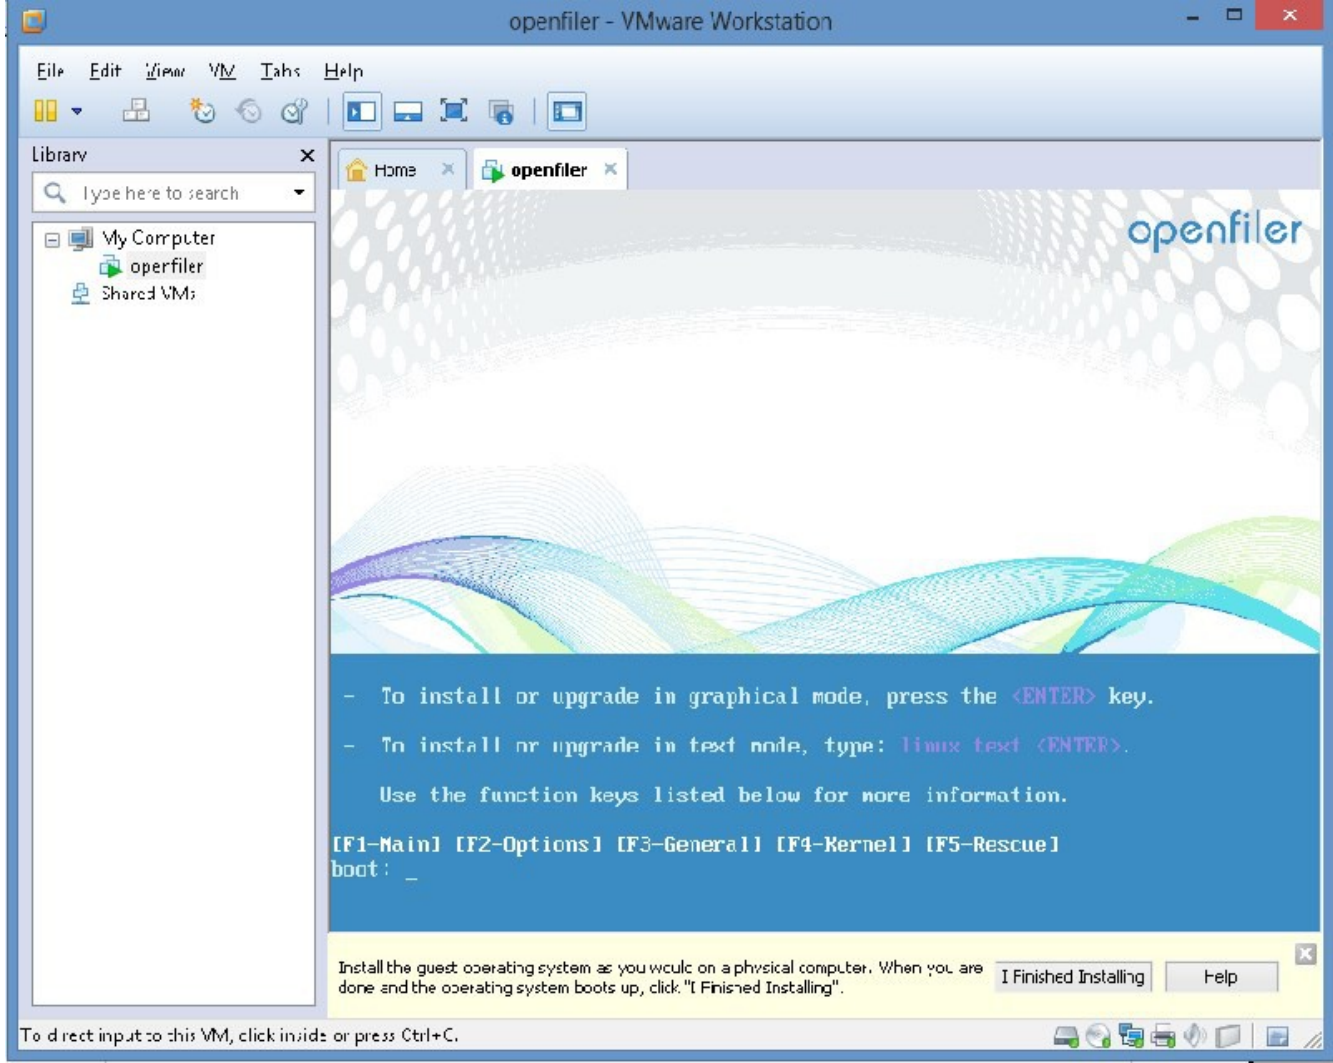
openfiler - VMware Workstation

File Edit View VM Tabs Help

Library

Type here to search

My Computer
openfiler
Shared VMs

Home
openfiler

openfiler

- To install or upgrade in graphical mode, press the <ENTER> key.

- To install or upgrade in text mode, type: linux text <ENTER>.

Use the function keys listed below for more information.

[F1-Main] [F2-Options] [F3-General] [F4-Kernel] [F5-Rescue]
boot: _

Install the guest operating system as you would on a physical computer. When you are done and the operating system boots up, click "I Finished Installing".

I Finished Installing

Help

To direct input to this VM, click inside or press Ctrl+G.